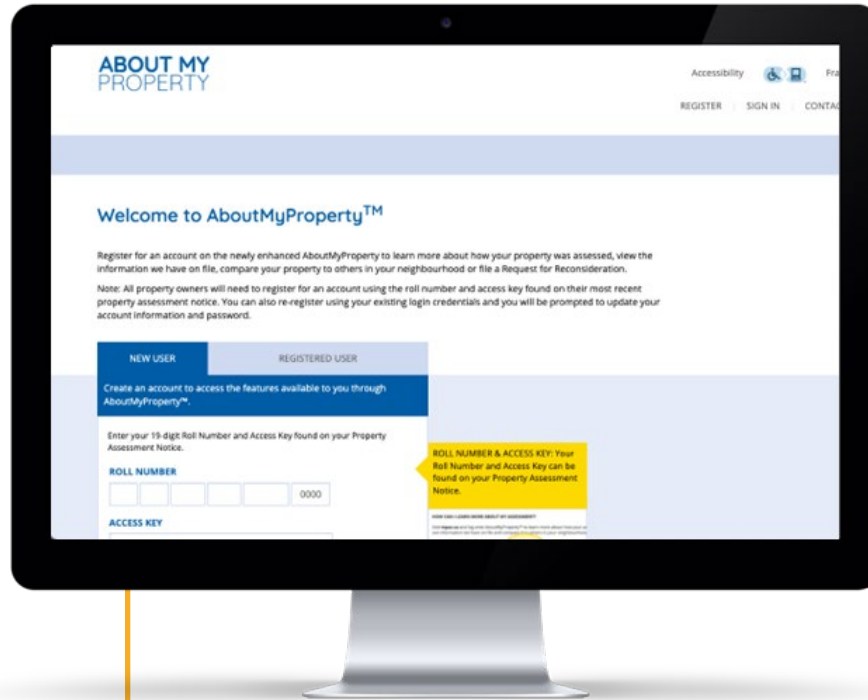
ABOUT MY PROPERTY

Accessibility Fra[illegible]

REGISTER | SIGN IN | CONTA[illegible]

Welcome to AboutMyProperty$^{TM}$

Register for an account on the newly enhanced AboutMyProperty to learn more about how your property was assessed, view the information we have on file, compare your property to others in your neighbourhood or file a Request for Reconsideration.

Note: All property owners will need to register for an account using the roll number and access key found on their most recent property assessment notice. You can also re-register using your existing login credentials and you will be prompted to update your account information and password.

NEW USER | REGISTERED USER

Create an account to access the features available to you through AboutMyProperty™.

Enter your 19-digit Roll Number and Access Key found on your Property Assessment Notice.

ROLL NUMBER

0000

ACCESS KEY

ROLL NUMBER & ACCESS KEY: Your Roll Number and Access Key can be found on your Property Assessment Notice.

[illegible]